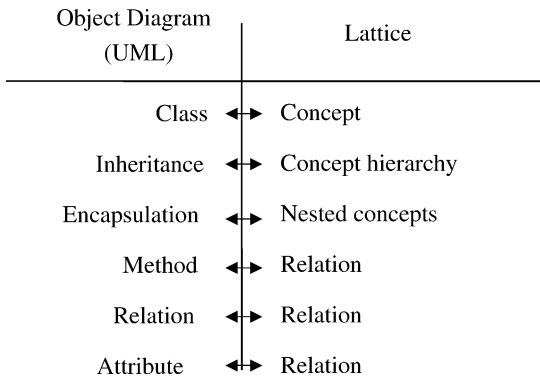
| Object Diagram (UML) | Lattice |
|---|---|
| Class | Concept |
| Inheritance | Concept hierarchy |
| Encapsulation | Nested concepts |
| Method | Relation |
| Relation | Relation |
| Attribute | Relation |